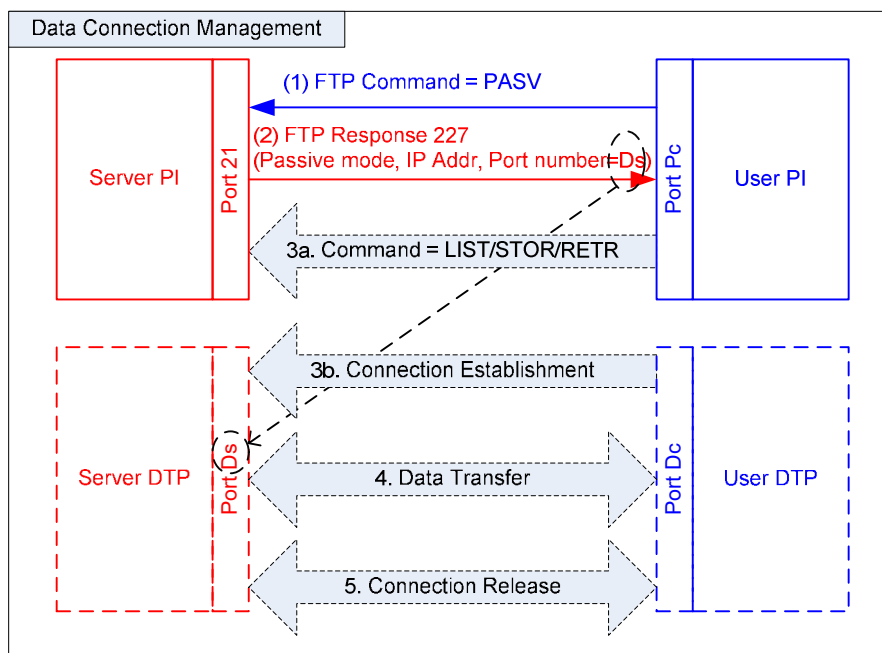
Data Connection Management

Server PI

Port 21

(1) FTP Command = PASV

(2) FTP Response 227
(Passive mode, IP Addr, Port number=Ds)

Port Pc

User PI

3a. Command = LIST/STOR/RETR

Server DTP

Port Ds

3b. Connection Establishment

4. Data Transfer

5. Connection Release

Port Dc

User DTP